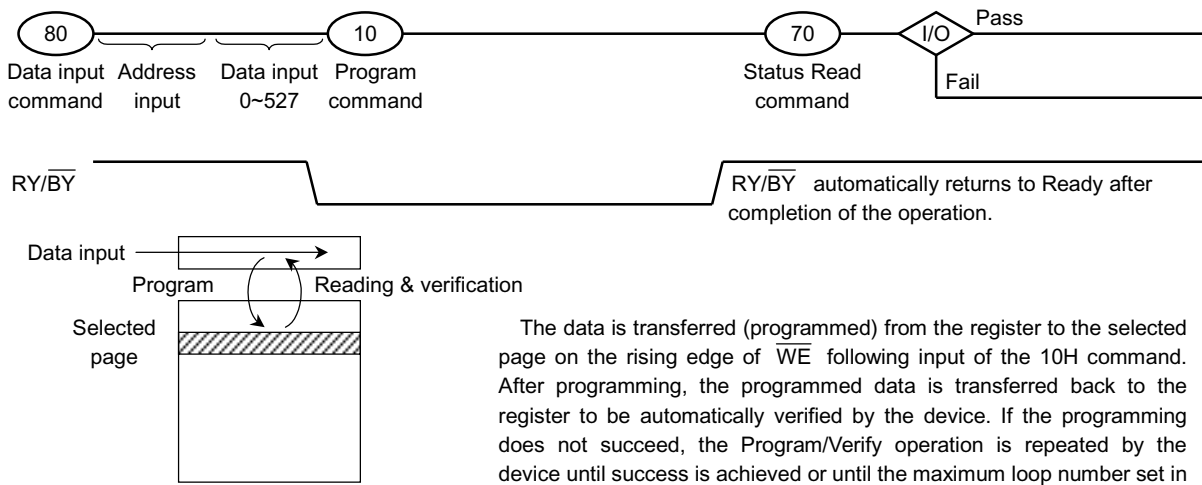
80

Data input command

Address input

Data input 0~527

10

Program command

70

Status Read command

I/O

Pass

Fail

RY/$\overline{BY}$

RY/$\overline{BY}$ automatically returns to Ready after completion of the operation.

Data input

Program

Reading & verification

Selected page

The data is transferred (programmed) from the register to the selected page on the rising edge of $\overline{WE}$ following input of the 10H command. After programming, the programmed data is transferred back to the register to be automatically verified by the device. If the programming does not succeed, the Program/Verify operation is repeated by the device until success is achieved or until the maximum loop number set in